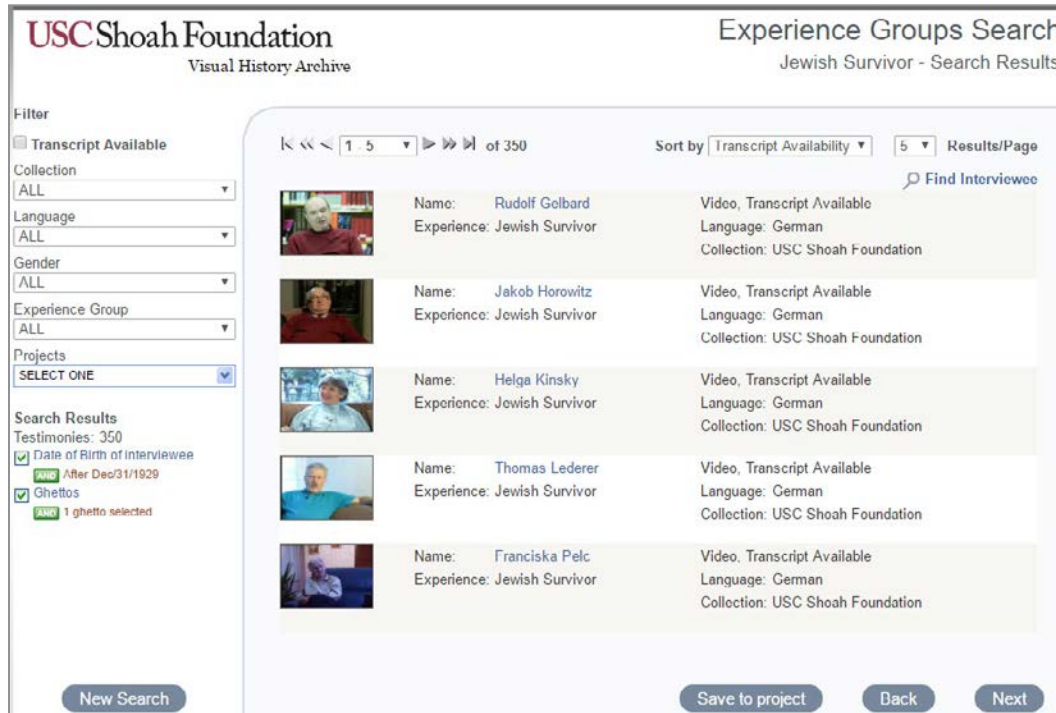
USC Shoah Foundation
Visual History Archive

Experience Groups Search
Jewish Survivor - Search Results

Filter

Transcript Available

Collection
ALL

Language
ALL

Gender
ALL

Experience Group
ALL

Projects
SELECT ONE

Search Results
Testimonies: 350
Date of Birth of interviewee
AND After Dec/31/1929
Ghettos
AND 1 ghetto selected

1-5 of 350

Sort by Transcript Availability 5 Results/Page

Find Interviewee

Name: Rudolf Gelbard
Experience: Jewish Survivor
Video, Transcript Available
Language: German
Collection: USC Shoah Foundation

Name: Jakob Horowitz
Experience: Jewish Survivor
Video, Transcript Available
Language: German
Collection: USC Shoah Foundation

Name: Helga Kinsky
Experience: Jewish Survivor
Video, Transcript Available
Language: German
Collection: USC Shoah Foundation

Name: Thomas Lederer
Experience: Jewish Survivor
Video, Transcript Available
Language: German
Collection: USC Shoah Foundation

Name: Franciska Pelc
Experience: Jewish Survivor
Video, Transcript Available
Language: German
Collection: USC Shoah Foundation

New Search

Save to project

Back

Next